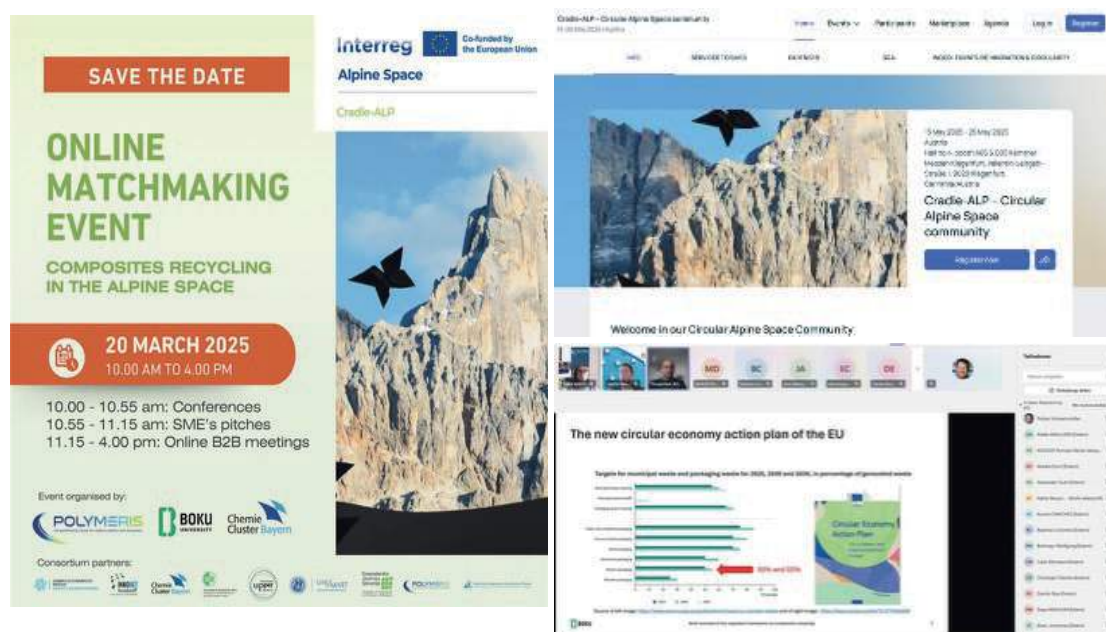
SAVE THE DATE

ONLINE MATCHMAKING EVENT

COMPOSITES RECYCLING IN THE ALPINE SPACE

Interreg
Co-funded by the European Union
Alpine Space
Cradle-ALP

20 MARCH 2025
10.00 AM TO 4.00 PM

10.00 - 10.55 am: Conferences
10.55 - 11.15 am: SME's pitches
11.15 - 4.00 pm: Online B2B meetings

Event organised by:
POLYMERIS
BOKU UNIVERSITY
Chemie Cluster Bayern

Consortium partners:
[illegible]
Chemie Cluster Bayern
upper
POLYMERIS

Cradle-ALP - Circular Alpine Space community
Home Events Participants Marketplace Agenda Log in Register

Cradle-ALP - Circular Alpine Space community

Register now

Welcome in our Circular Alpine Space Community

MD BC JA SC DE

The new circular economy action plan of the EU

Targets for municipal waste and packaging waste for 2025, 2030 and 2035, in percentage of generated waste

Circular Economy Action Plan

BOKU